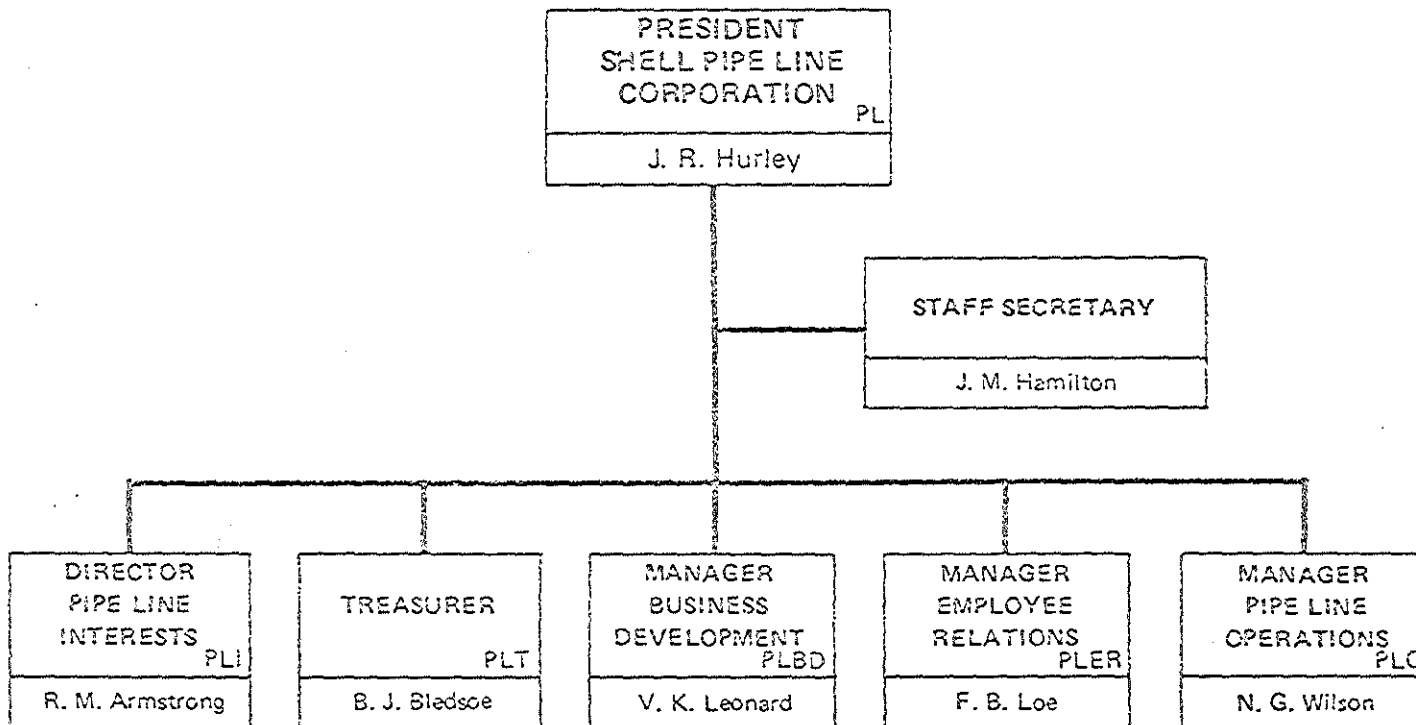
PRESIDENT SHELL PIPE LINE CORPORATION PL
J. R. Hurley

STAFF SECRETARY
J. M. Hamilton

DIRECTOR PIPE LINE INTERESTS PLI
R. M. Armstrong

TREASURER PLT
B. J. Bledsoe

MANAGER BUSINESS DEVELOPMENT PLBD
V. K. Leonard

MANAGER EMPLOYEE RELATIONS PLER
F. B. Loe

MANAGER PIPE LINE OPERATIONS PL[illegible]
N. G. Wilson